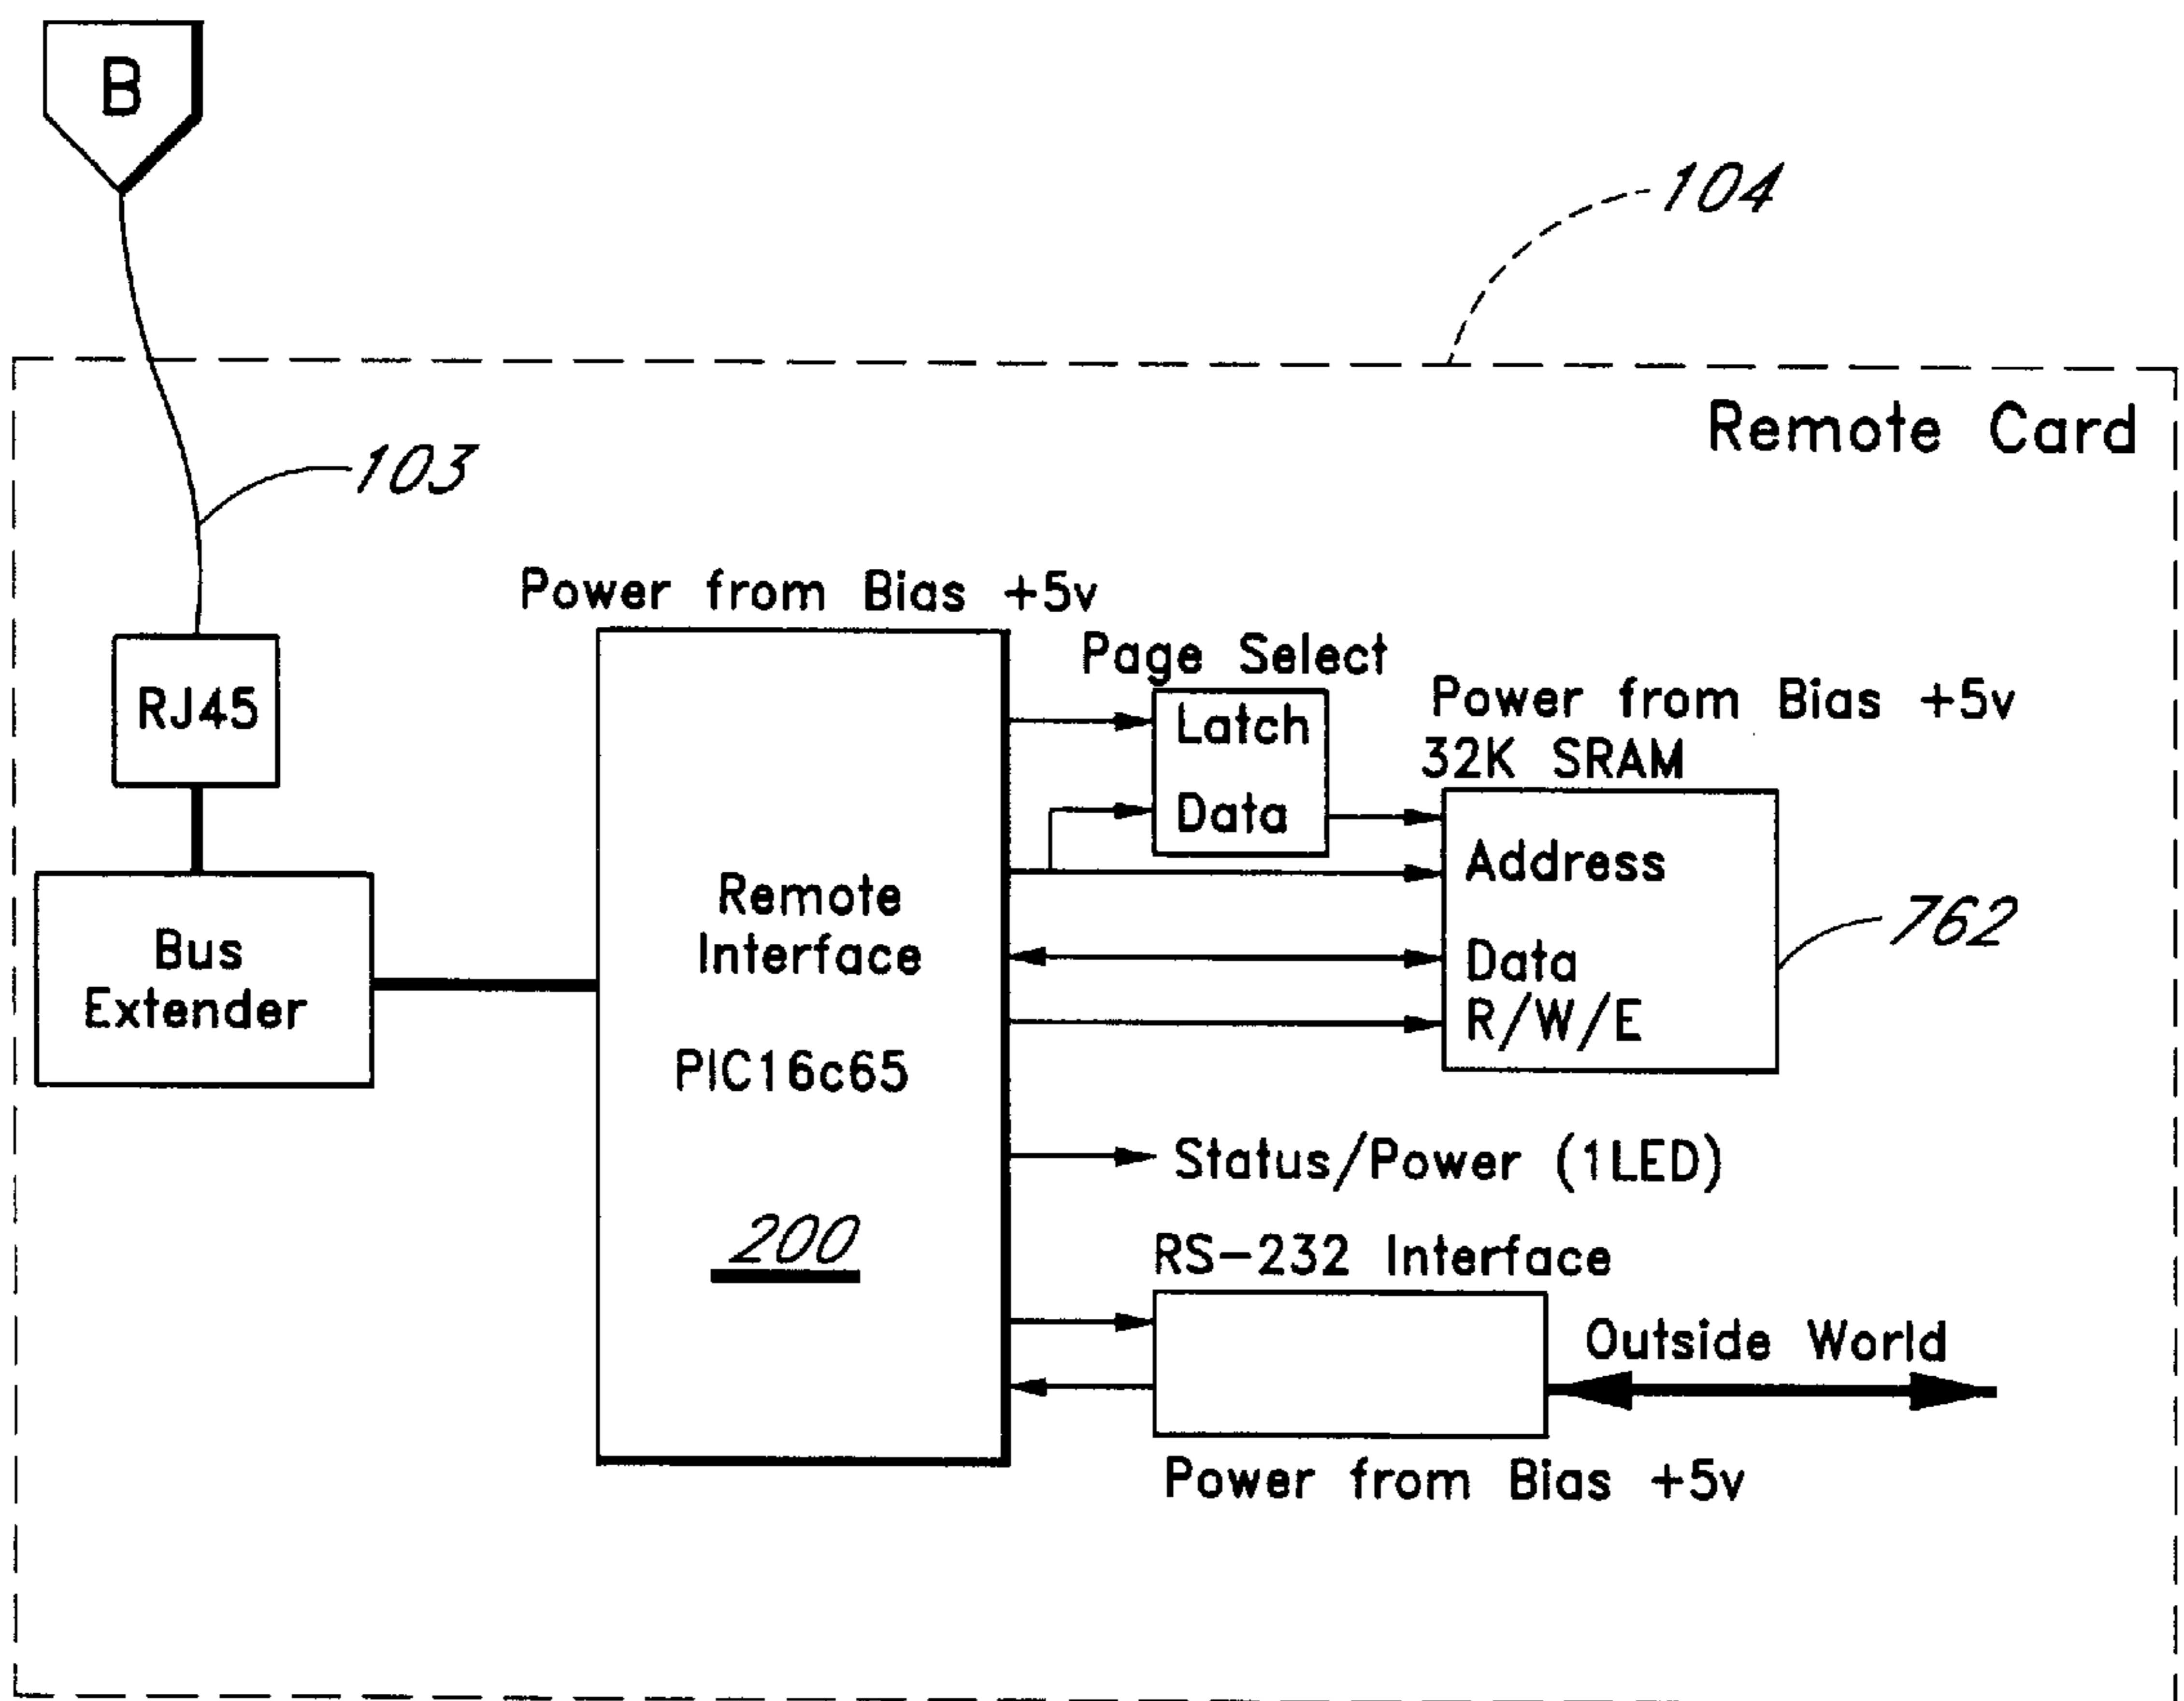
B

104

Remote Card

103

Power from Bias +5v

Page Select

Power from Bias +5v

RJ45

Latch

32K SRAM

Data

Address

Bus Extender

Remote Interface

762

Data

R/W/E

PIC16c65

Status/Power (1LED)

200

RS-232 Interface

Outside World

Power from Bias +5v